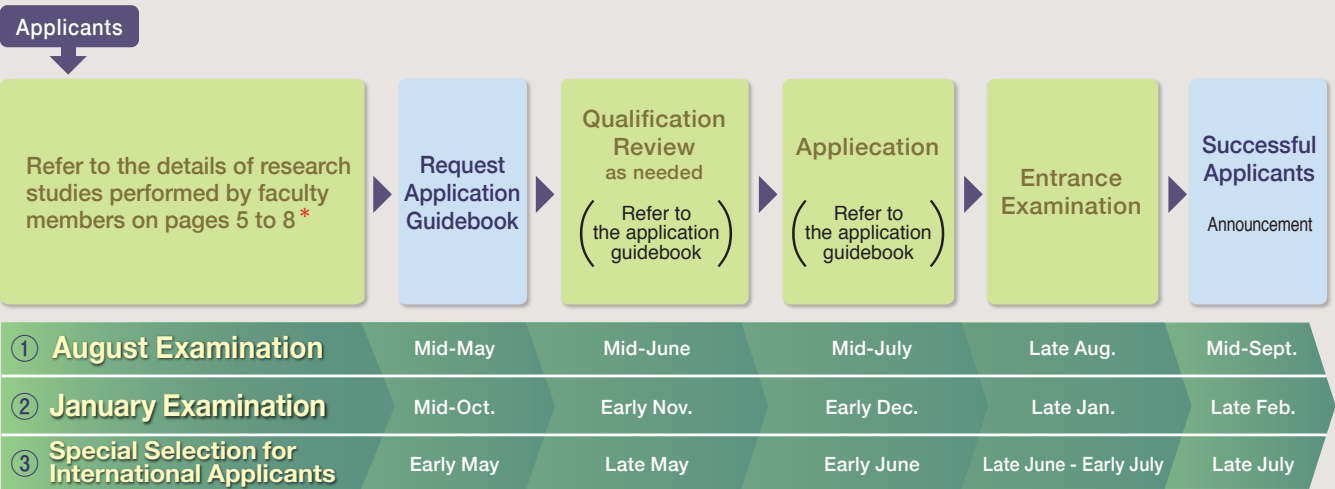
Applicants

Refer to the details of research studies performed by faculty members on pages 5 to 8*

Request Application Guidebook

Qualification Review as needed

(Refer to the application guidebook)

Appliecation

(Refer to the application guidebook)

Entrance Examination

Successful Applicants

Announcement

| | | | | | |
|---|---|---|---|---|---|
| ① August Examination | Mid-May | Mid-June | Mid-July | Late Aug. | Mid-Sept. |
| ② January Examination | Mid-Oct. | Early Nov. | Early Dec. | Late Jan. | Late Feb. |
| ③ Special Selection for International Applicants | Early May | Late May | Early June | Late June - Early July | Late July |